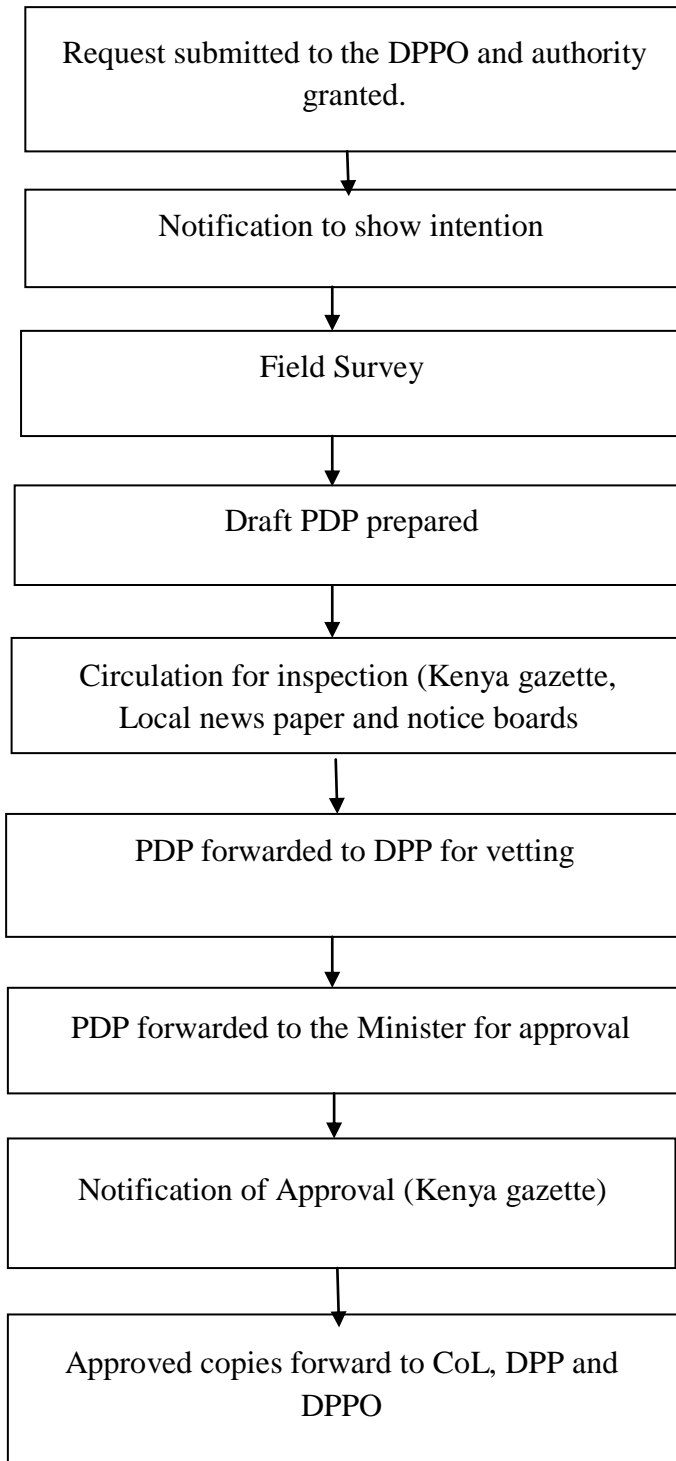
Request submitted to the DPPO and authority granted.

Notification to show intention

Field Survey

Draft PDP prepared

Circulation for inspection (Kenya gazette, Local news paper and notice boards

PDP forwarded to DPP for vetting

PDP forwarded to the Minister for approval

Notification of Approval (Kenya gazette)

Approved copies forward to CoL, DPP and DPPO